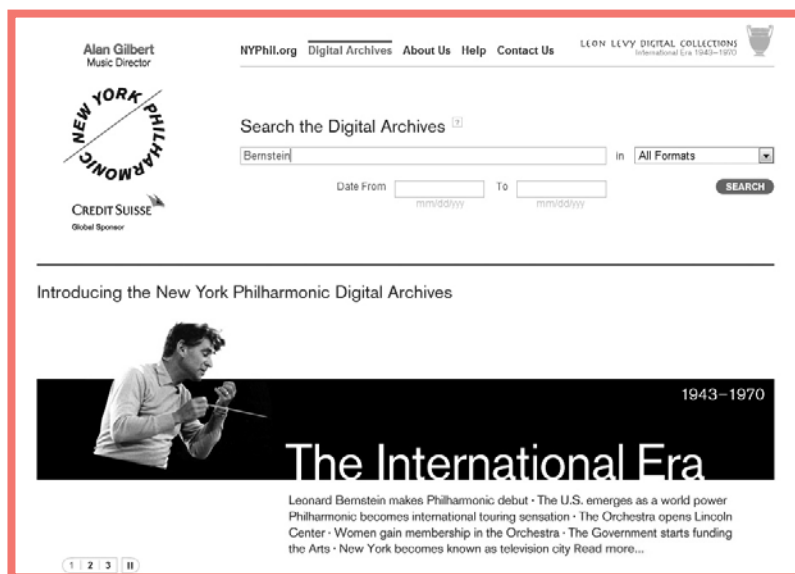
Alan Gilbert
Music Director

NYPhil.org Digital Archives About Us Help Contact Us

LEON LEVY DIGITAL COLLECTIONS
International Era 1943–1970

NEW YORK PHILHARMONIC

CREDIT SUISSE
Global Sponsor

Search the Digital Archives ?

Bernstein

in All Formats

Date From mm/dd/yyyy To mm/dd/yyyy

SEARCH

Introducing the New York Philharmonic Digital Archives

1943–1970

The International Era

Leonard Bernstein makes Philharmonic debut · The U.S. emerges as a world power Philharmonic becomes international touring sensation · The Orchestra opens Lincoln Center · Women gain membership in the Orchestra · The Government starts funding the Arts · New York becomes known as television city Read more...

1 2 3 II